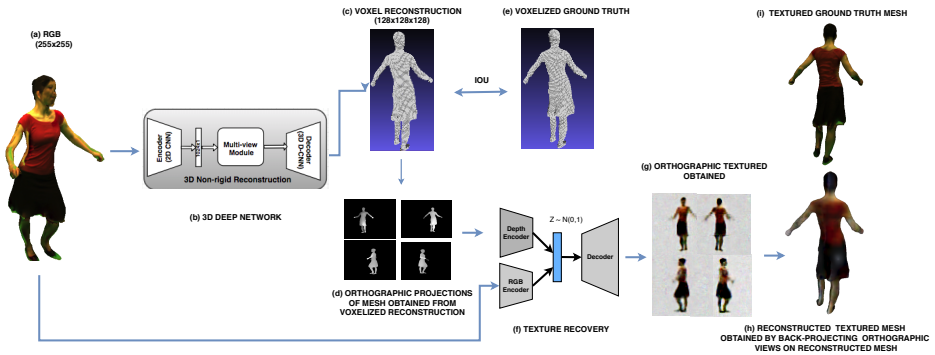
(a) RGB
(255x255)

Encoder (2D CNN)

LSTM

Multi-view Module

Decoder (3D D-CNN)

3D Non-rigid Reconstruction

(b) 3D DEEP NETWORK

(c) VOXEL RECONSTRUCTION
(128x128x128)

IOU

(e) VOXELIZED GROUND TRUTH

(i) TEXTURED GROUND TRUTH MESH

(d) ORTHOGRAPHIC PROJECTIONS OF MESH OBTAINED FROM VOXELIZED RECONSTRUCTION

Depth Encoder

RGB Encoder

Z ~ N(0,1)

Decoder

(f) TEXTURE RECOVERY

(g) ORTHOGRAPHIC TEXTURED OBTAINED

(h) RECONSTRUCTED TEXTURED MESH OBTAINED BY BACK-PROJECTING ORTHOGRAPHIC VIEWS ON RECONSTRUCTED MESH